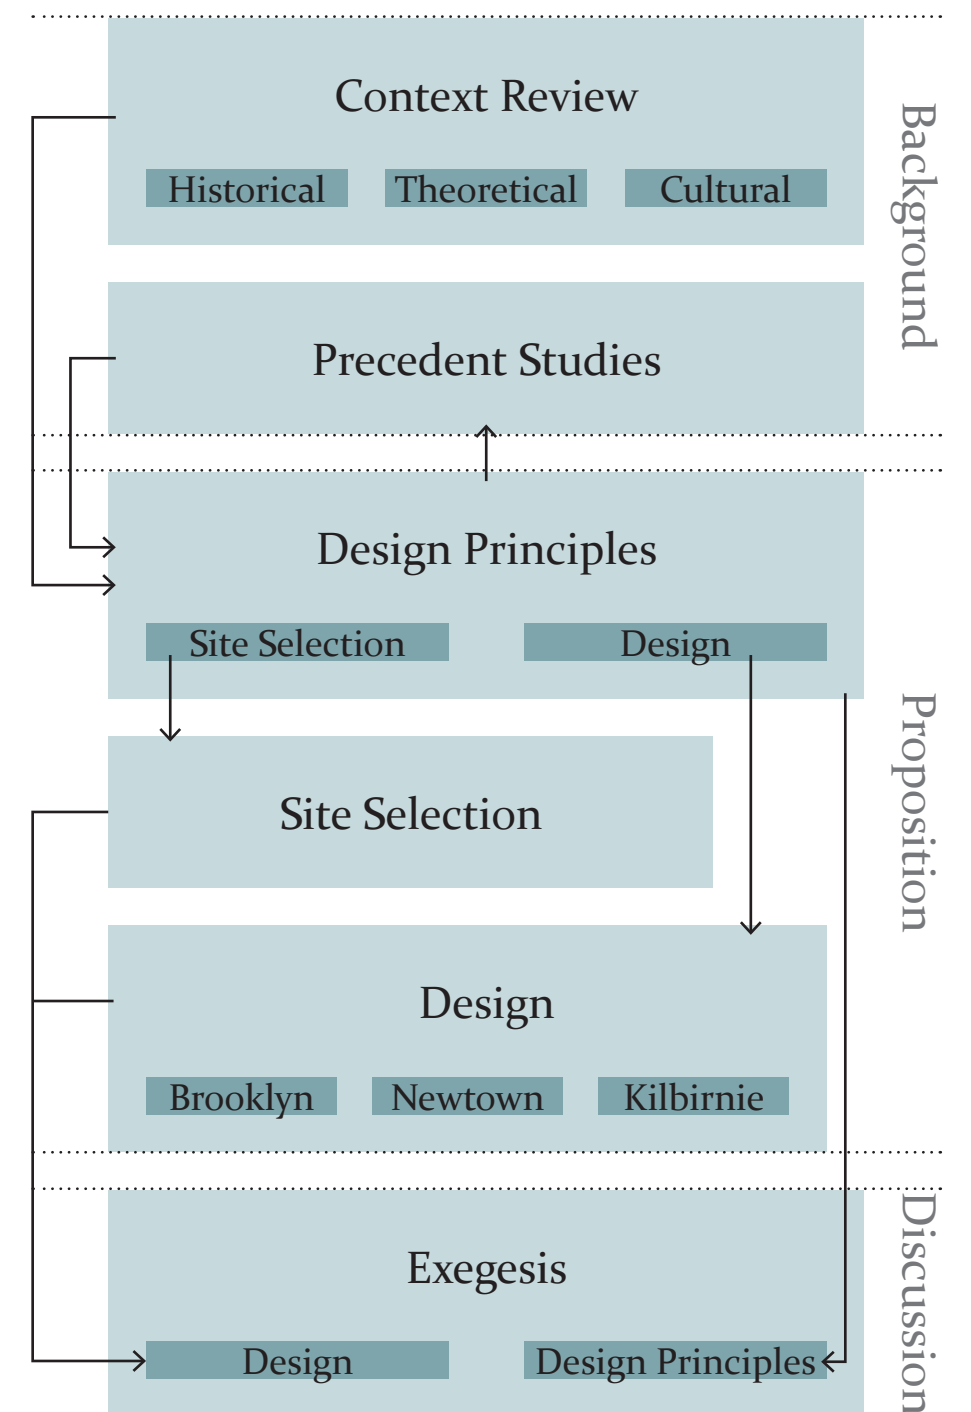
Context Review

Historical

Theoretical

Cultural

Background

Precedent Studies

Design Principles

Site Selection

Design

Site Selection

Proposition

Design

Brooklyn

Newtown

Kilbirnie

Exegesis

Design

Design Principles

Discussion